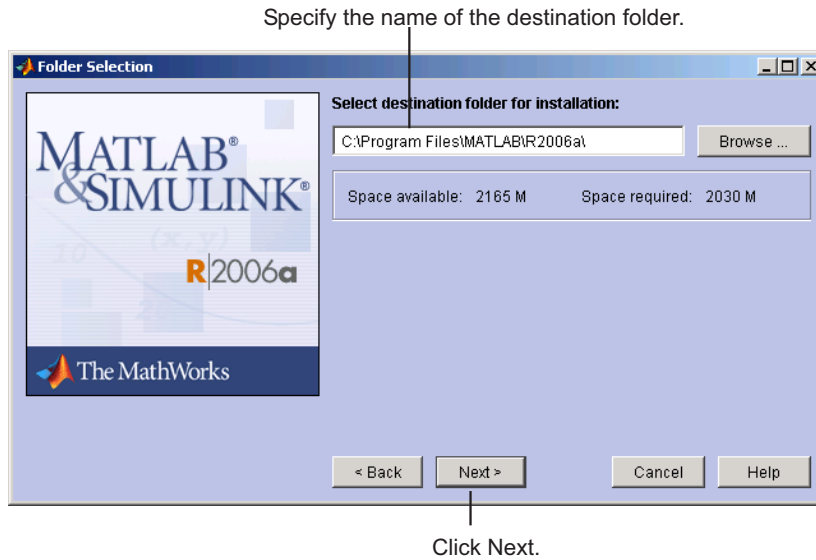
Specify the name of the destination folder.

Folder Selection

MATLAB®
&SIMULINK®

R2006a

The MathWorks

Select destination folder for installation:

C:\Program Files\MATLAB\R2006a\

Browse ...

Space available: 2165 M Space required: 2030 M

< Back

Next >

Cancel

Help

Click Next.